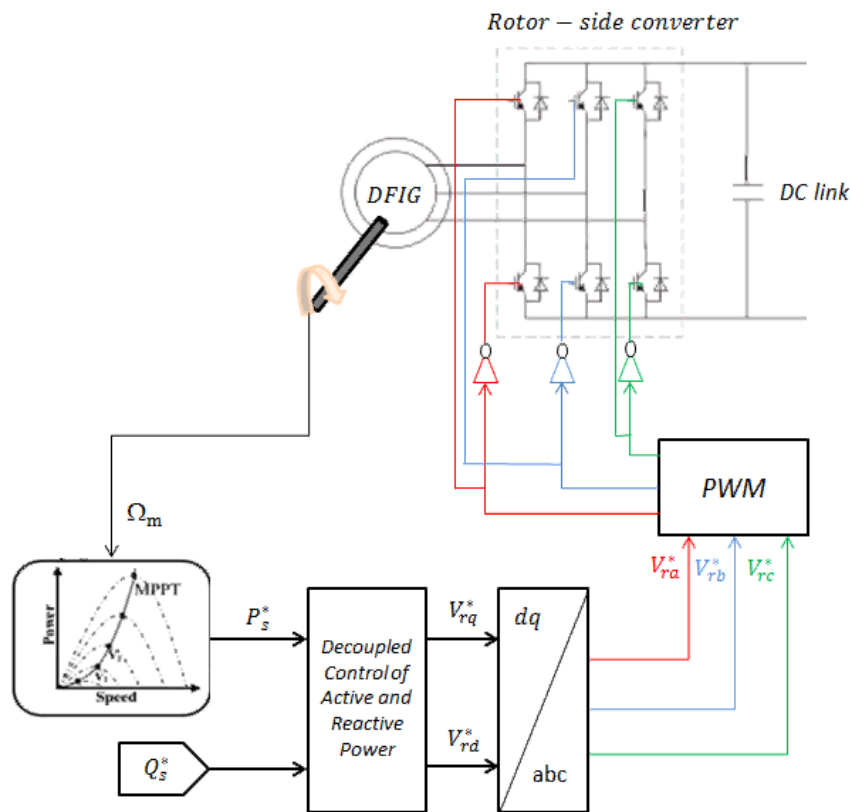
Rotor − side converter

DFIG

DC link

PWM

$\Omega_m$

MPPT

Power

Speed

$V_1$

$P_s^*$

Decoupled Control of Active and Reactive Power

$V_{rq}^*$

$V_{rd}^*$

dq

abc

$V_{ra}^*$ $V_{rb}^*$ $V_{rc}^*$

$Q_s^*$